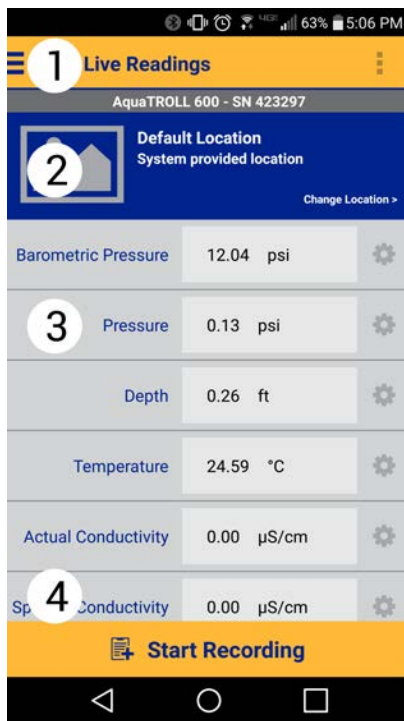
63% 5:06 PM

1 Live Readings

AquaTROLL 600 - SN 423297

2 Default Location
System provided location

Change Location >

Barometric Pressure 12.04 psi

3 Pressure 0.13 psi

Depth 0.26 ft

Temperature 24.59 °C

Actual Conductivity 0.00 µS/cm

Sp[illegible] 4 Conductivity 0.00 µS/cm

Start Recording